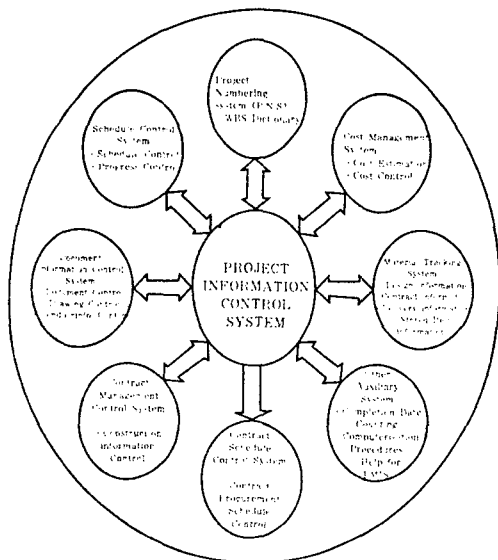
PROJECT INFORMATION CONTROL SYSTEM

Project Numbering System (P.N.S) WBS Dictionary

Cost Management System
- Cost Estimation
- Cost Control

Material Tracking System
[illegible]

Other Auxiliary System
Completion Date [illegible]
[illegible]
Procedures
Help for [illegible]

Contract Schedule Control System
Contract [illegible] Schedule Control

Contract Management Control System
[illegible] Information Control

Document Information Control System
Document Control
Drawing Control
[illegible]

Schedule Control System
- Schedule Control
- Progress Control